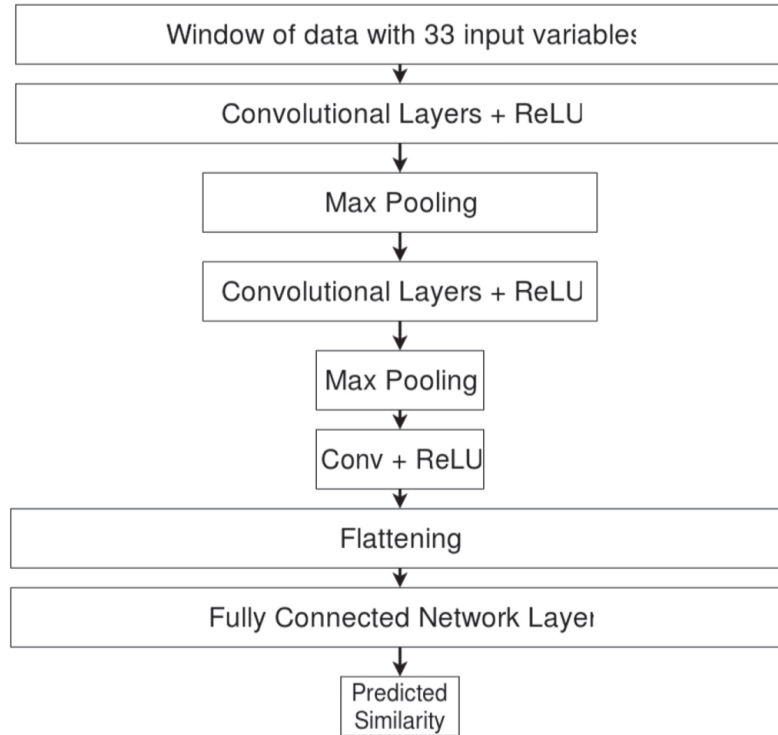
Window of data with 33 input variables

Convolutional Layers + ReLU

Max Pooling

Convolutional Layers + ReLU

Max Pooling

Conv + ReLU

Flattening

Fully Connected Network Layer

Predicted Similarity